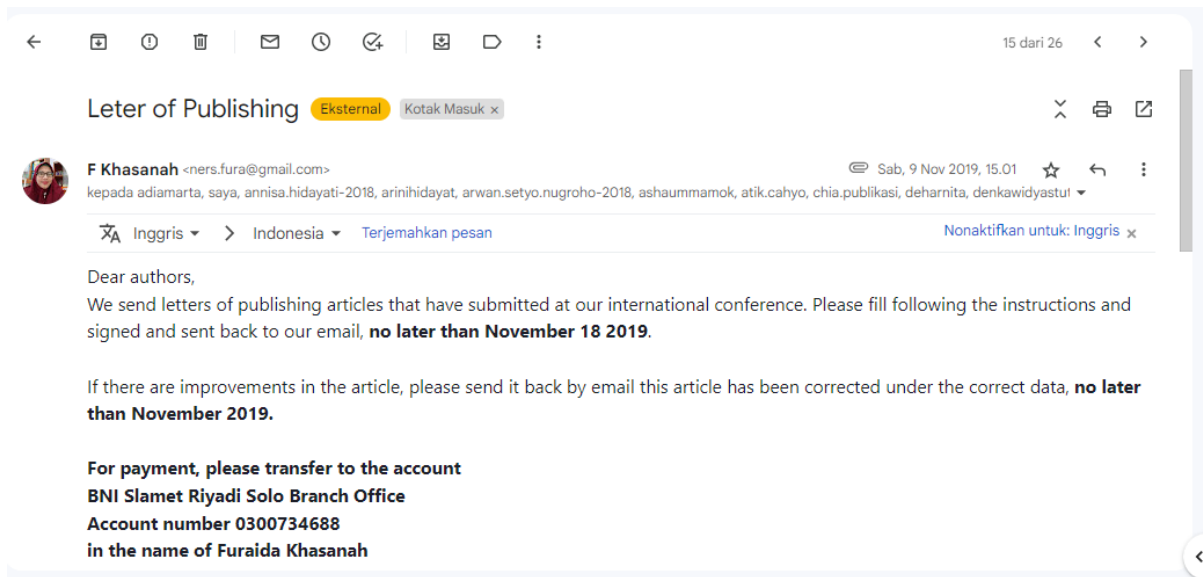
15 dari 26

Leter of Publishing Eksternal Kotak Masuk ×

F Khasanah <ners.fura@gmail.com> Sab, 9 Nov 2019, 15.01
kepada adiamarta, saya, annisa.hidayati-2018, arinihidayat, arwan.setyo.nugroho-2018, ashaummamok, atik.cahyo, chia.publikasi, deharnita, denkawidyastut

Inggris > Indonesia Terjemahkan pesan Nonaktifkan untuk: Inggris ×

Dear authors,
We send letters of publishing articles that have submitted at our international conference. Please fill following the instructions and signed and sent back to our email, **no later than November 18 2019**.

If there are improvements in the article, please send it back by email this article has been corrected under the correct data, **no later than November 2019.**

**For payment, please transfer to the account**
**BNI Slamet Riyadi Solo Branch Office**
**Account number 0300734688**
**in the name of Furaida Khasanah**